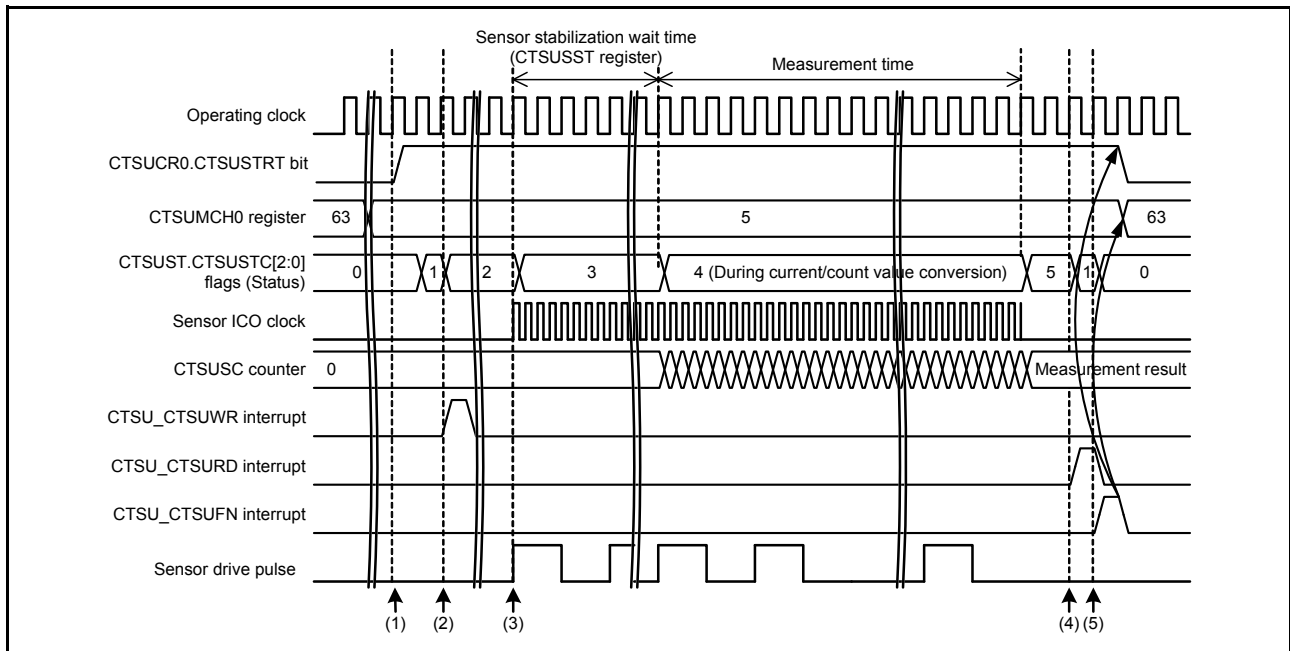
Sensor stabilization wait time (CTSUSST register)

Measurement time

Operating clock

CTSUCR0.CTSUSTRT bit

CTSUMCH0 register

63

5

63

CTSUST.CTSUSTC[2:0] flags (Status)

0

1

2

3

4 (During current/count value conversion)

5

1

0

Sensor ICO clock

CTSUSC counter

0

Measurement result

CTSU_CTSUWR interrupt

CTSU_CTSURD interrupt

CTSU_CTSUFN interrupt

Sensor drive pulse

(1)

(2)

(3)

(4)

(5)